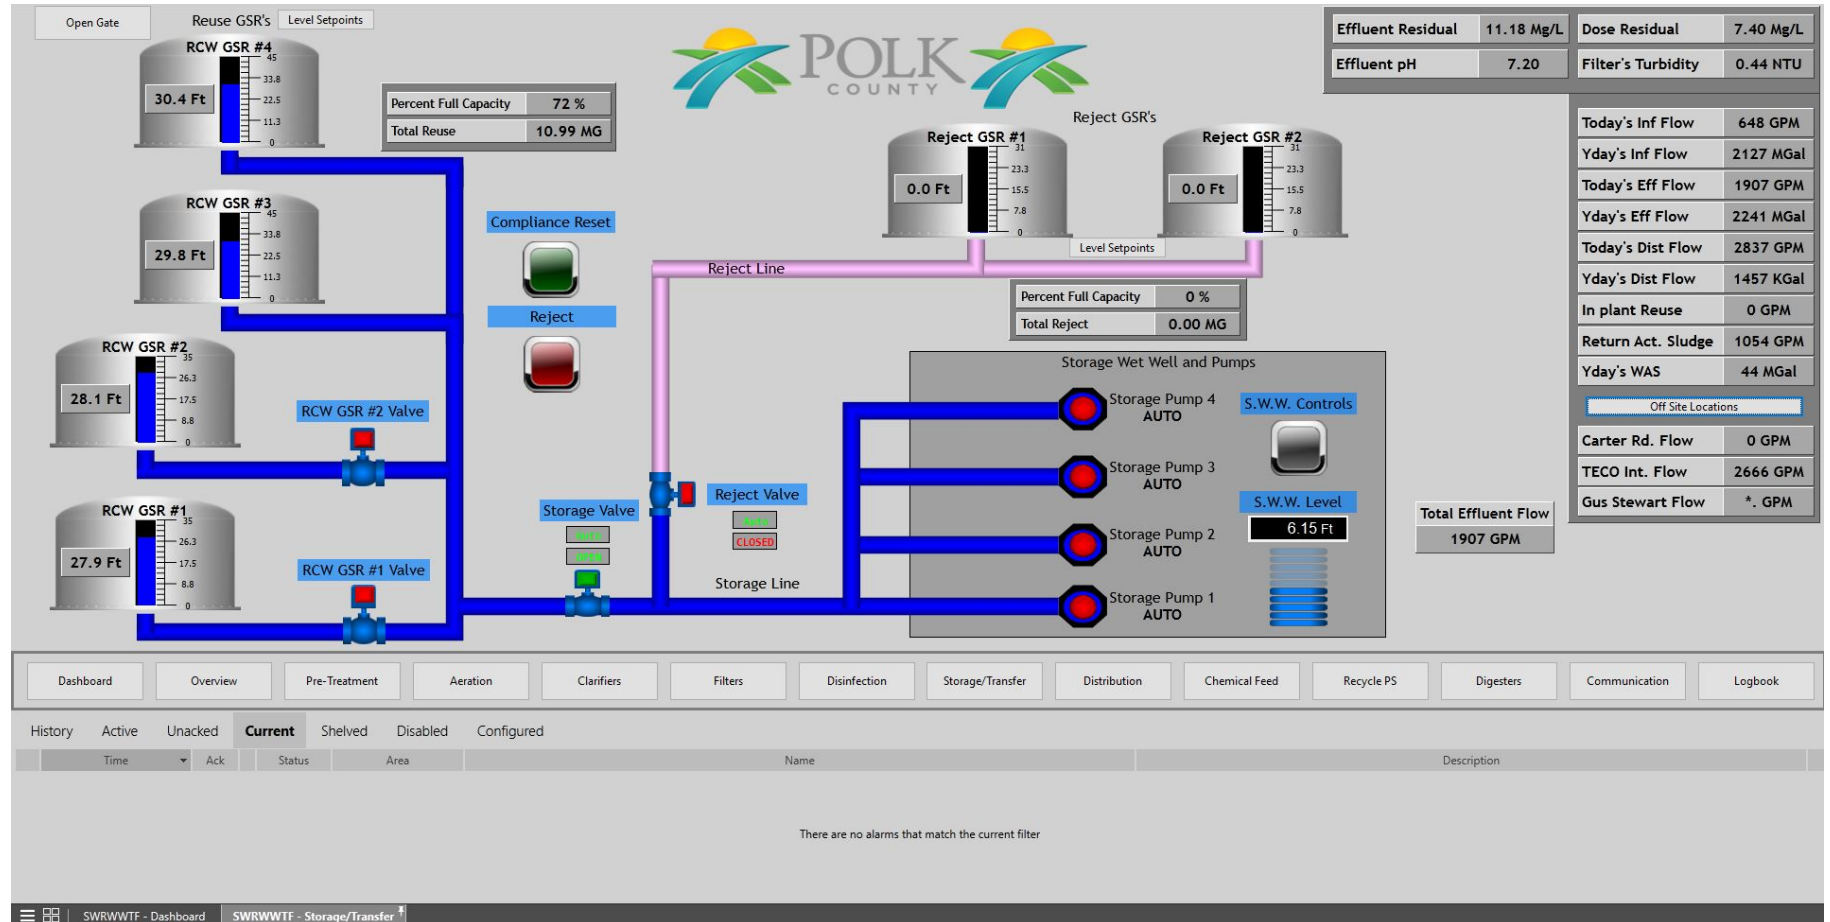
Open Gate

Reuse GSR's Level Setpoints

RCW GSR #4
45
33.8
22.5
11.3
0
30.4 Ft

Percent Full Capacity 72 %
Total Reuse 10.99 MG

POLK COUNTY

RCW GSR #3
45
33.8
22.5
11.3
0
29.8 Ft

Compliance Reset

Reject

RCW GSR #2
35
26.3
17.5
8.8
0
28.1 Ft

RCW GSR #2 Valve

RCW GSR #1
35
26.3
17.5
8.8
0
27.9 Ft

RCW GSR #1 Valve

Storage Valve
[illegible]
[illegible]

Reject Valve
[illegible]
CLOSED

Reject GSR's

Reject GSR #1
31
23.3
15.5
7.8
0
0.0 Ft

Reject GSR #2
31
23.3
15.5
7.8
0
0.0 Ft

Level Setpoints

Reject Line

Percent Full Capacity 0 %
Total Reject 0.00 MG

Storage Line

Storage Wet Well and Pumps
Storage Pump 4 AUTO
Storage Pump 3 AUTO
Storage Pump 2 AUTO
Storage Pump 1 AUTO
S.W.W. Controls
S.W.W. Level
6.15 Ft

| Effluent Residual | 11.18 Mg/L | Dose Residual | 7.40 Mg/L |
|---|---|---|---|
| Effluent pH | 7.20 | Filter's Turbidity | 0.44 NTU |

| Today's Inf Flow | 648 GPM |
|---|---|
| Yday's Inf Flow | 2127 MGal |
| Today's Eff Flow | 1907 GPM |
| Yday's Eff Flow | 2241 MGal |
| Today's Dist Flow | 2837 GPM |
| Yday's Dist Flow | 1457 KGal |
| In plant Reuse | 0 GPM |
| Return Act. Sludge | 1054 GPM |
| Yday's WAS | 44 MGal |

Off Site Locations

| Carter Rd. Flow | 0 GPM |
|---|---|
| TECO Int. Flow | 2666 GPM |
| Gus Stewart Flow | *. GPM |

Total Effluent Flow
1907 GPM

Dashboard Overview Pre-Treatment Aeration Clarifiers Filters Disinfection Storage/Transfer Distribution Chemical Feed Recycle PS Digesters Communication Logbook

History Active Unacked Current Shelved Disabled Configured

| Time | Ack | Status | Area | Name | Description |
|---|---|---|---|---|---|

There are no alarms that match the current filter

SWRWWTF - Dashboard SWRWWTF - Storage/Transfer